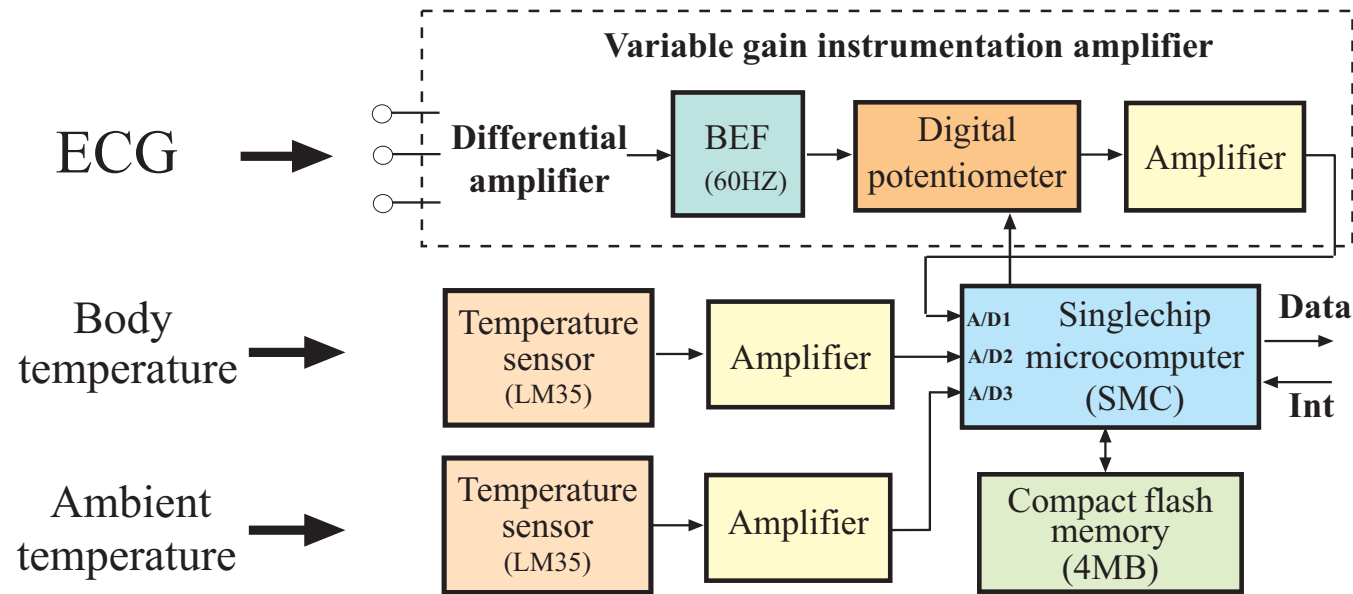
Variable gain instrumentation amplifier

ECG

Differential amplifier

BEF (60HZ)

Digital potentiometer

Amplifier

Body temperature

Temperature sensor (LM35)

Amplifier

A/D1
A/D2
A/D3

Singlechip microcomputer (SMC)

Data

Int

Ambient temperature

Temperature sensor (LM35)

Amplifier

Compact flash memory (4MB)